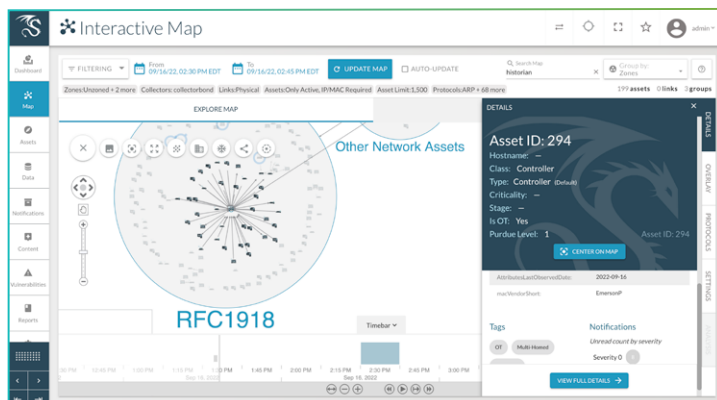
Interactive Map

admin

Dashboard
Map
Assets
Data
Notifications
Content
Vulnerabilities
Reports

FILTERING
From 09/16/22, 02:30 PM EDT
To 09/16/22, 02:45 PM EDT
UPDATE MAP
AUTO-UPDATE
Search Map historian
Group by: Zones

Zones:Unzoned + 2 more Collectors: collectorbond Links:Physical Assets:Only Active, IP/MAC Required Asset Limit:1,500 Protocols:ARP + 68 more

199 assets 0 links 3 groups

EXPLORE MAP

Other Network Assets

RFC1918

Timebar

10:45 PM 11 PM 1:15 PM 1:30 PM 1:45 PM 2:00 PM 2:15 PM 2:30 PM 2:45 PM 3:00 PM
Sep 16, 2022 Sep 16, 2022

DETAILS

Asset ID: 294
Hostname: —
Class: Controller
Type: Controller (Default)
Criticality: —
Stage: —
Is OT: Yes
Purdue Level: 1
Asset ID: 294

CENTER ON MAP

AttributesLastObservedDate: 2022-09-16
macVendorShort: EmersonP

Tags
OT Multi Homed

Notifications
Unread count by severity
Severity 0

VIEW FULL DETAILS

DETAILS OVERLAY PROTOCOLS SETTINGS